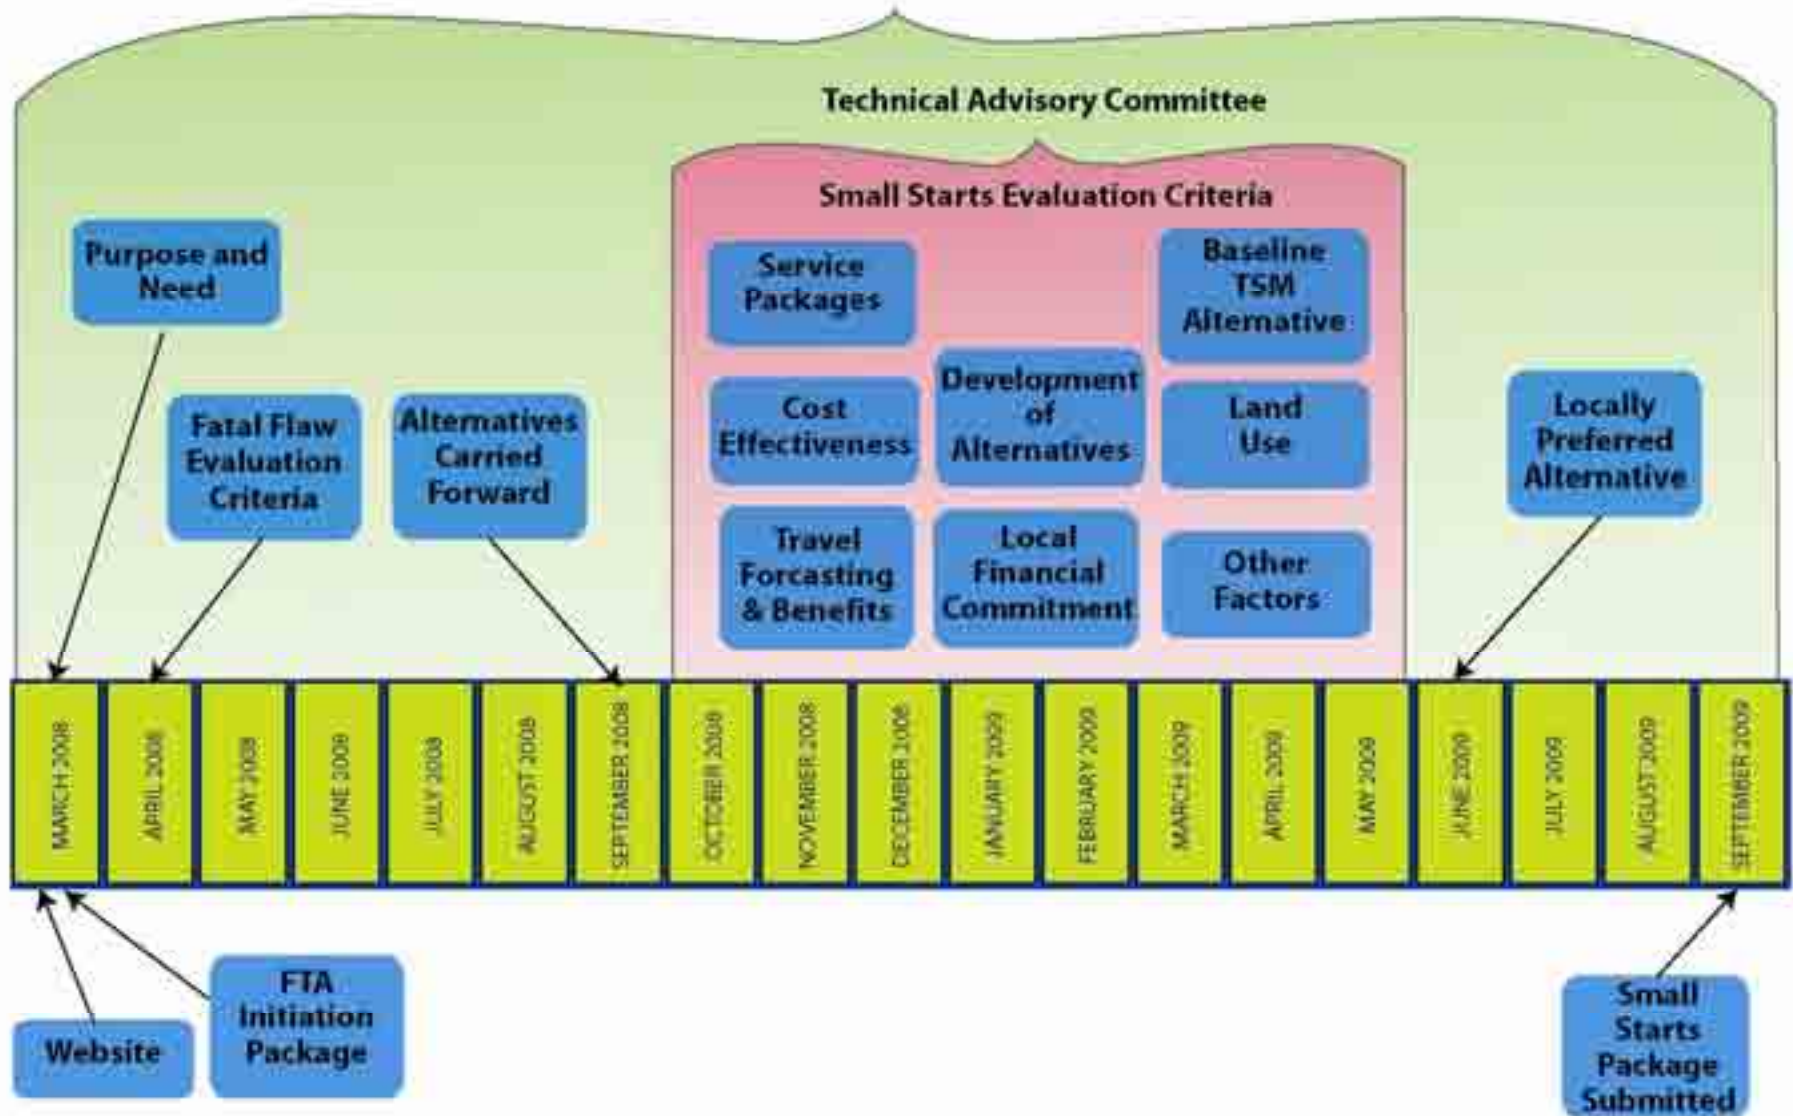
Technical Advisory Committee

Small Starts Evaluation Criteria

Purpose and Need

Fatal Flaw Evaluation Criteria

Alternatives Carried Forward

Service Packages

Baseline TSM Alternative

Cost Effectiveness

Development of Alternatives

Land Use

Travel Forcasting & Benefits

Local Financial Commitment

Other Factors

Locally Preferred Alternative

MARCH 2008

APRIL 2008

MAY 2008

JUNE 2008

JULY 2008

AUGUST 2008

SEPTEMBER 2008

OCTOBER 2008

NOVEMBER 2008

DECEMBER 2008

JANUARY 2009

FEBRUARY 2009

MARCH 2009

APRIL 2009

MAY 2009

JUNE 2009

JULY 2009

AUGUST 2009

SEPTEMBER 2009

Website

FTA Initiation Package

Small Starts Package Submitted